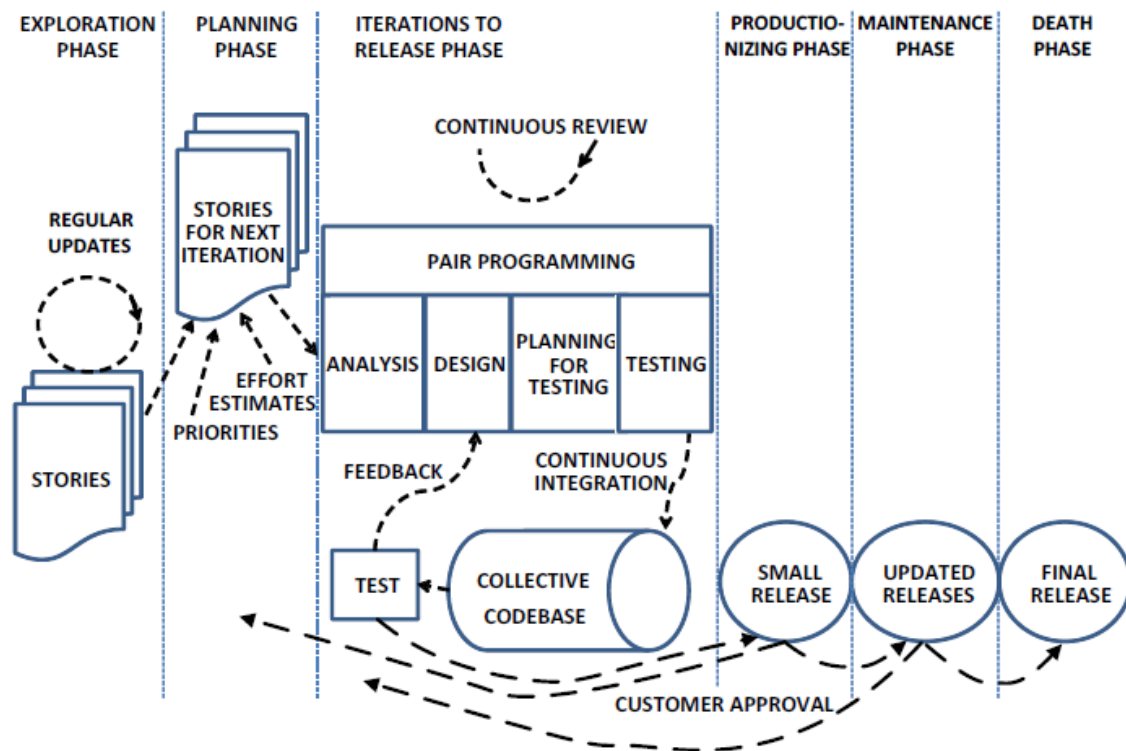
EXPLORATION PHASE

PLANNING PHASE

ITERATIONS TO RELEASE PHASE

PRODUCTIO-NIZING PHASE

MAINTENANCE PHASE

DEATH PHASE

CONTINUOUS REVIEW

REGULAR UPDATES

STORIES FOR NEXT ITERATION

PAIR PROGRAMMING

ANALYSIS

DESIGN

PLANNING FOR TESTING

TESTING

EFFORT ESTIMATES

PRIORITIES

STORIES

FEEDBACK

CONTINUOUS INTEGRATION

TEST

COLLECTIVE CODEBASE

SMALL RELEASE

UPDATED RELEASES

FINAL RELEASE

CUSTOMER APPROVAL